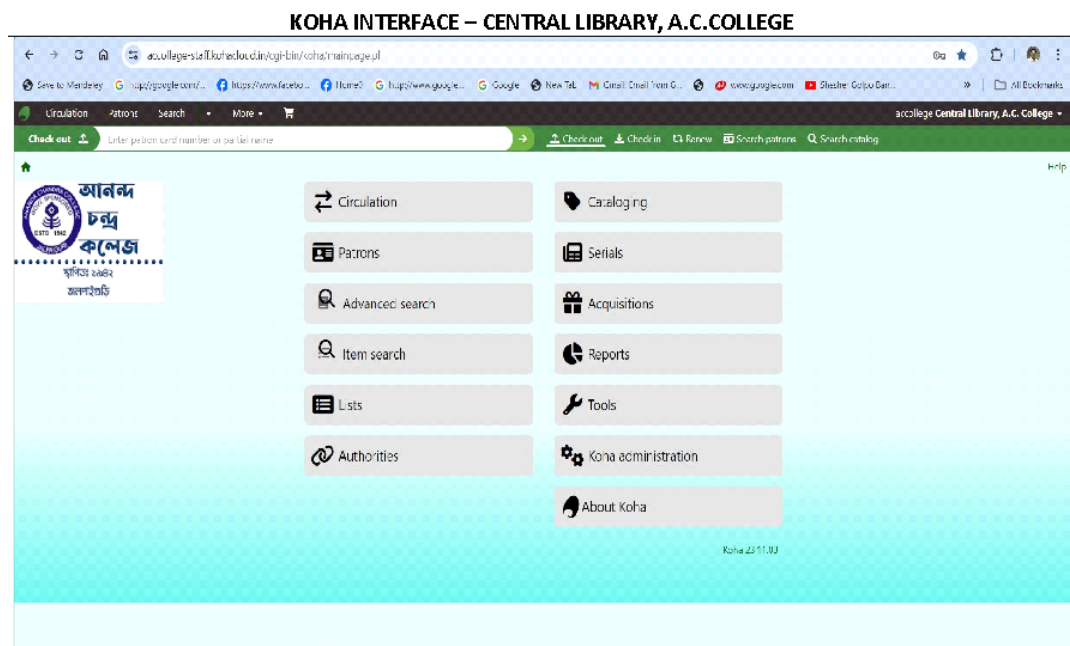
KOHA INTERFACE – CENTRAL LIBRARY, A.C.COLLEGE

accollege-staff.kohacloud.in/cgi-bin/koha/mainpage.pl

Save to Mendeley | https://google.com/... | https://www.facebo... | Home0 | https://www.google... | Google | New Tab | Gmail: Email from G... | www.google.com | Shesher Golpo Ban... | » | All Bookmarks

Circulation | Patrons | Search | More | accollege Central Library, A.C. College

Check out | Enter patron card number or partial name | Check out | Check in | Renew | Search patrons | Search catalog

Help

আনন্দ চন্দ্র কলেজ
ESTD 1942
স্থাপিত: ১৯৪২
জলপাইগুড়ি

Circulation
Patrons
Advanced search
Item search
Lists
Authorities

Cataloging
Serials
Acquisitions
Reports
Tools
Koha administration
About Koha

Koha 23.11.03